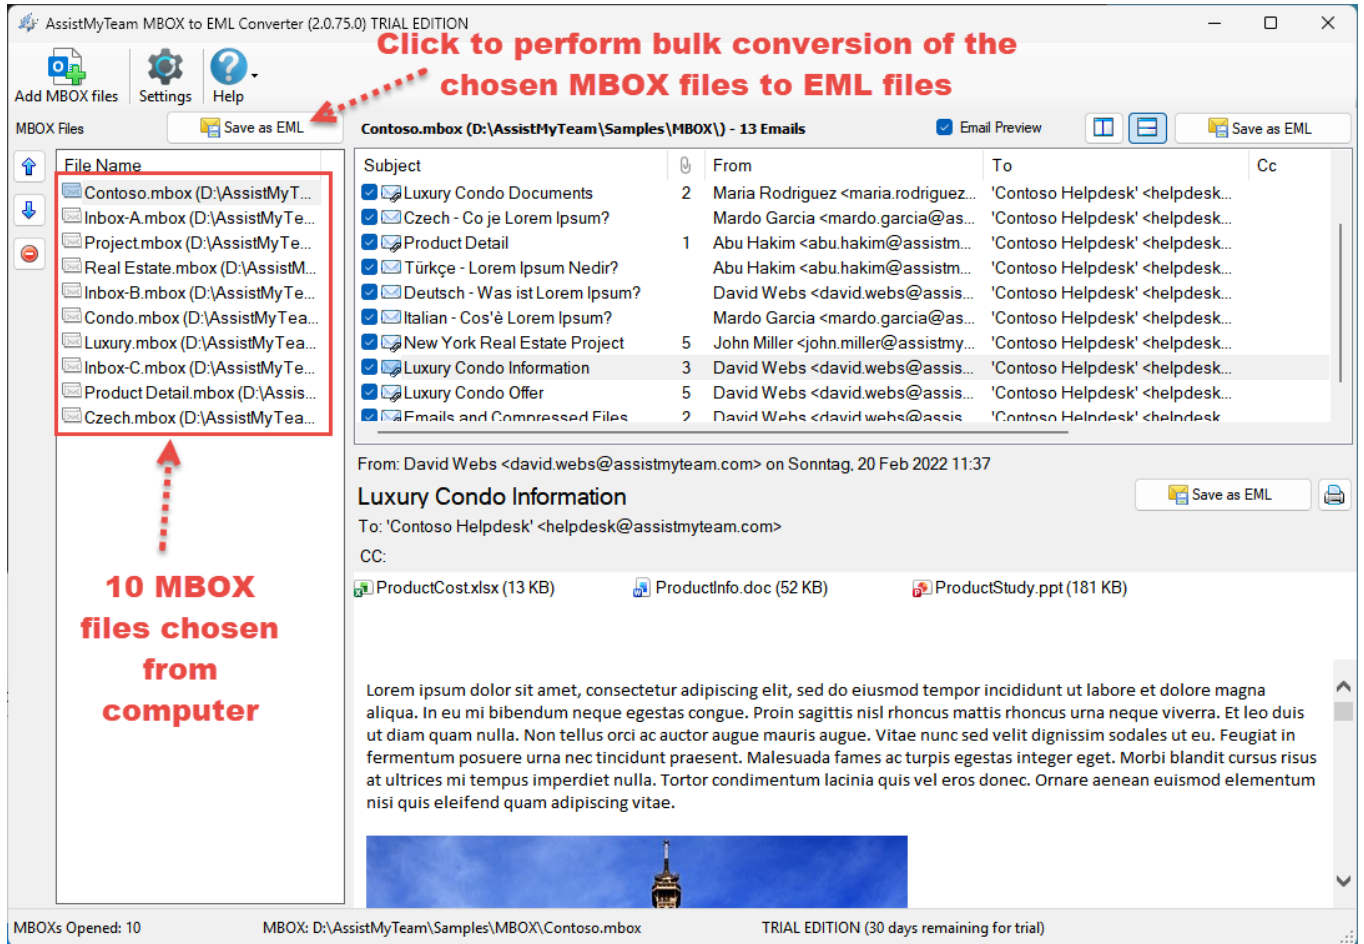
AssistMyTeam MBOX to EML Converter (2.0.75.0) TRIAL EDITION

Add MBOX files | Settings | Help

Click to perform bulk conversion of the chosen MBOX files to EML files

MBOX Files | Save as EML

Contoso.mbox (D:\AssistMyTeam\Samples\MBOX\) - 13 Emails | Email Preview | Save as EML

File Name
Contoso.mbox (D:\AssistMyT...
Inbox-A.mbox (D:\AssistMyTe...
Project.mbox (D:\AssistMyTe...
Real Estate.mbox (D:\AssistM...
Inbox-B.mbox (D:\AssistMyTe...
Condo.mbox (D:\AssistMyTea...
Luxury.mbox (D:\AssistMyTea...
Inbox-C.mbox (D:\AssistMyTe...
Product Detail.mbox (D:\Assis...
Czech.mbox (D:\AssistMyTea...

10 MBOX files chosen from computer

| Subject | | From | To | Cc |
|---|---|---|---|---|
| Luxury Condo Documents | 2 | Maria Rodriguez <maria.rodriguez... | 'Contoso Helpdesk' <helpdesk... | |
| Czech - Co je Lorem Ipsum? | | Mardo Garcia <mardo.garcia@as... | 'Contoso Helpdesk' <helpdesk... | |
| Product Detail | 1 | Abu Hakim <abu.hakim@assistm... | 'Contoso Helpdesk' <helpdesk... | |
| Türkçe - Lorem Ipsum Nedir? | | Abu Hakim <abu.hakim@assistm... | 'Contoso Helpdesk' <helpdesk... | |
| Deutsch - Was ist Lorem Ipsum? | | David Webs <david.webs@assis... | 'Contoso Helpdesk' <helpdesk... | |
| Italian - Cos'è Lorem Ipsum? | | Mardo Garcia <mardo.garcia@as... | 'Contoso Helpdesk' <helpdesk... | |
| New York Real Estate Project | 5 | John Miller <john.miller@assistmy... | 'Contoso Helpdesk' <helpdesk... | |
| Luxury Condo Information | 3 | David Webs <david.webs@assis... | 'Contoso Helpdesk' <helpdesk... | |
| Luxury Condo Offer | 5 | David Webs <david.webs@assis... | 'Contoso Helpdesk' <helpdesk... | |
| Emails and Compressed Files | 2 | David Webs <david.webs@assis... | 'Contoso Helpdesk' <helpdesk... | |

From: David Webs <david.webs@assistmyteam.com> on Sonntag, 20 Feb 2022 11:37
Luxury Condo Information
Save as EML
To: 'Contoso Helpdesk' <helpdesk@assistmyteam.com>
CC:
ProductCost.xlsx (13 KB) ProductInfo.doc (52 KB) ProductStudy.ppt (181 KB)

Lorem ipsum dolor sit amet, consectetur adipiscing elit, sed do eiusmod tempor incididunt ut labore et dolore magna aliqua. In eu mi bibendum neque egestas congue. Proin sagittis nisl rhoncus mattis rhoncus urna neque viverra. Et leo duis ut diam quam nulla. Non tellus orci ac auctor augue mauris augue. Vitae nunc sed velit dignissim sodales ut eu. Feugiat in fermentum posuere urna nec tincidunt praesent. Malesuada fames ac turpis egestas integer eget. Morbi blandit cursus risus at ultrices mi tempus imperdiet nulla. Tortor condimentum lacinia quis vel eros donec. Ornare aenean euismod elementum nisi quis eleifend quam adipiscing vitae.

MBOXs Opened: 10 | MBOX: D:\AssistMyTeam\Samples\MBOX\Contoso.mbox | TRIAL EDITION (30 days remaining for trial)